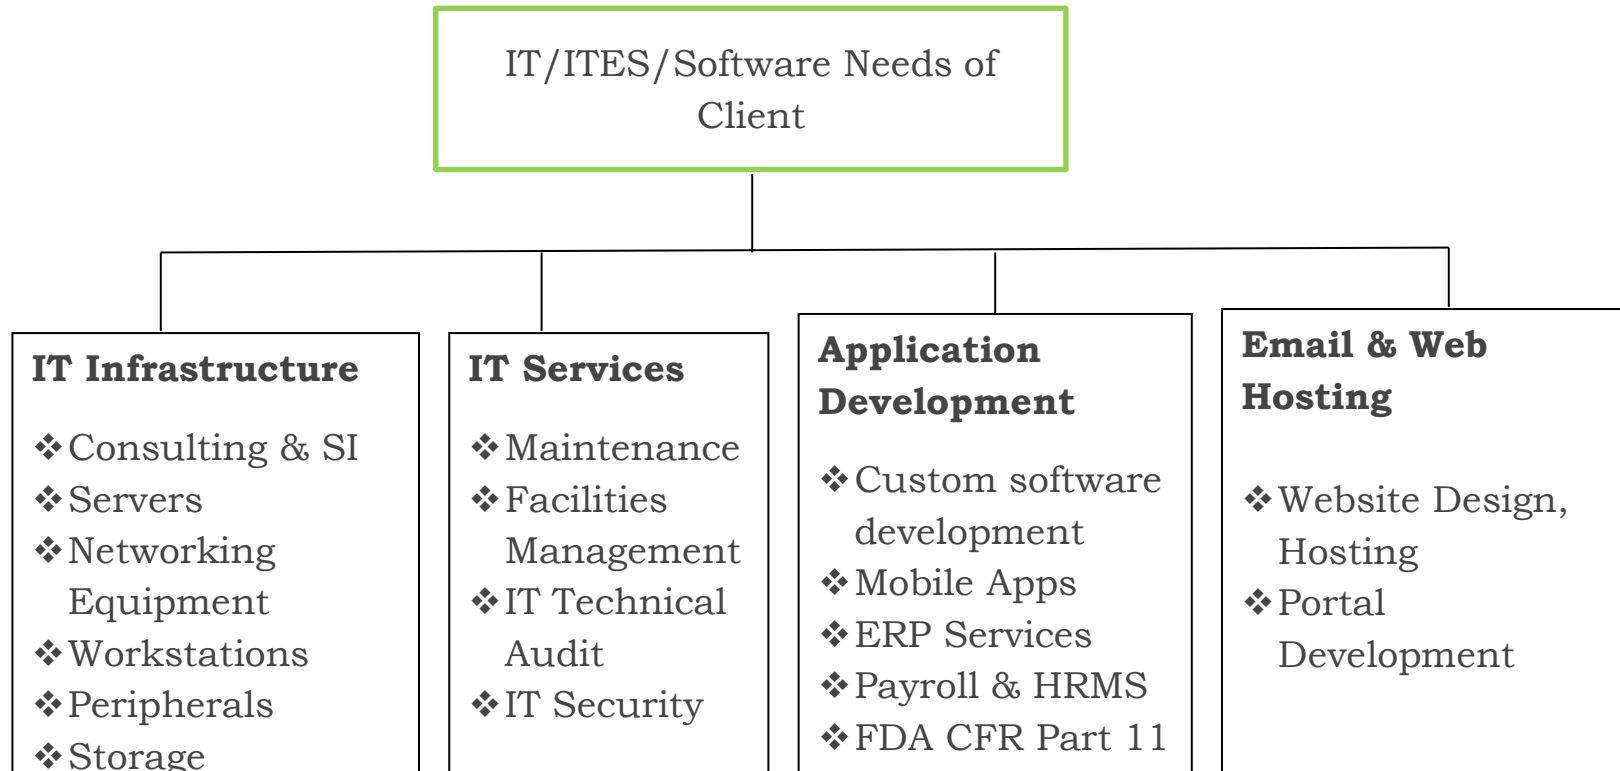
IT/ITES/Software Needs of Client

**IT Infrastructure**

❖Consulting & SI
❖Servers
❖Networking Equipment
❖Workstations
❖Peripherals
❖Storage

**IT Services**

❖Maintenance
❖Facilities Management
❖IT Technical Audit
❖IT Security

**Application Development**

❖Custom software development
❖Mobile Apps
❖ERP Services
❖Payroll & HRMS
❖FDA CFR Part 11

**Email & Web Hosting**

❖Website Design, Hosting
❖Portal Development